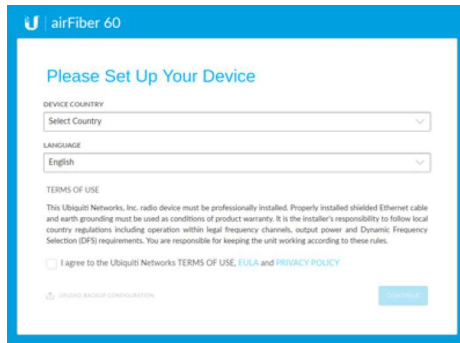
U | airFiber 60

Please Set Up Your Device

DEVICE COUNTRY

Select Country

LANGUAGE

English

TERMS OF USE

This Ubiquiti Networks, Inc. radio device must be professionally installed. Properly installed shielded Ethernet cable and earth grounding must be used as conditions of product warranty. It is the installer's responsibility to follow local country regulations including operation within legal frequency channels, output power and Dynamic Frequency Selection (DFS) requirements. You are responsible for keeping the unit working according to these rules.

I agree to the Ubiquiti Networks TERMS OF USE, EULA and PRIVACY POLICY

UPLOAD BACKUP CONFIGURATION

CONTINUE